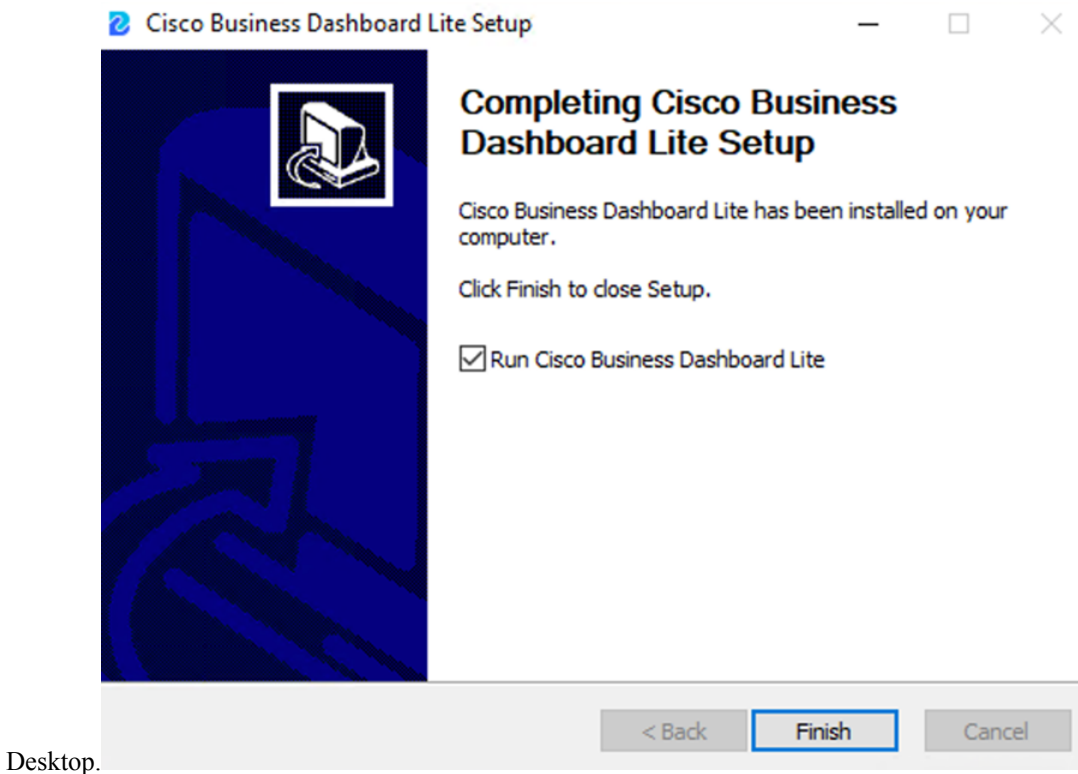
Cisco Business Dashboard Lite Setup

Completing Cisco Business Dashboard Lite Setup

Cisco Business Dashboard Lite has been installed on your computer.

Click Finish to close Setup.

Run Cisco Business Dashboard Lite

< Back

Finish

Cancel

Desktop.